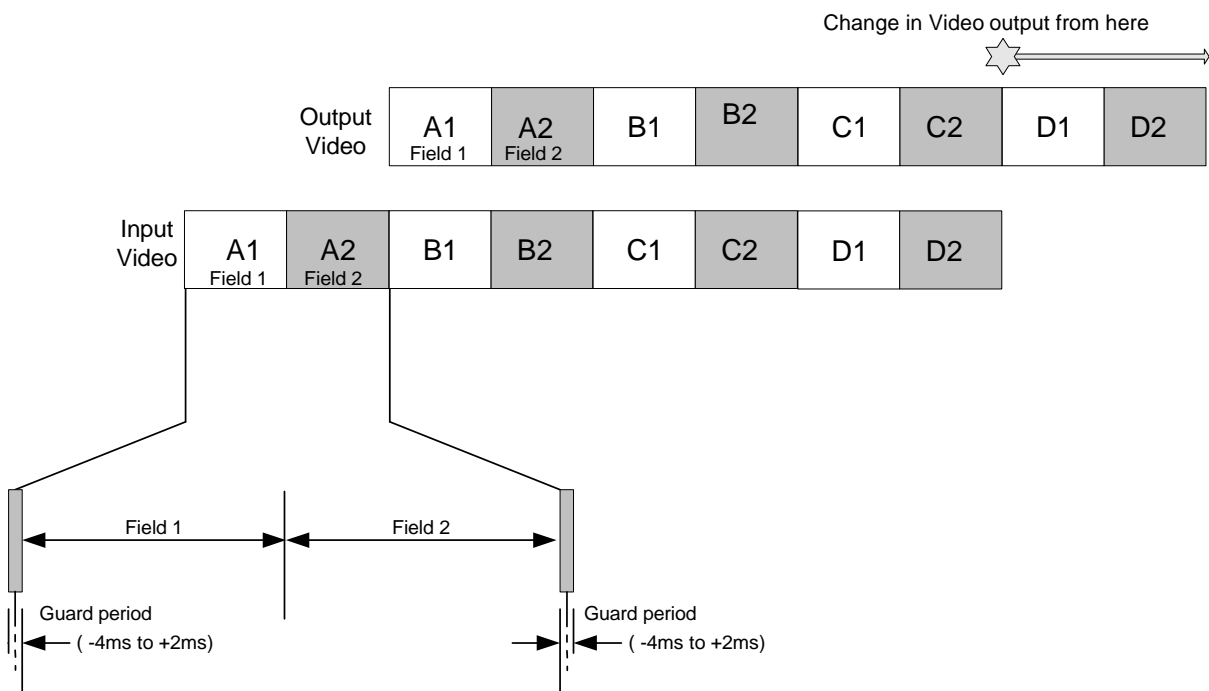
Change in Video output from here

Output Video

| A1 Field 1 | A2 Field 2 | B1 | B2 | C1 | C2 | D1 | D2 |
|---|---|---|---|---|---|---|---|

Input Video

| A1 Field 1 | A2 Field 2 | B1 | B2 | C1 | C2 | D1 | D2 |
|---|---|---|---|---|---|---|---|

Field 1

Field 2

Guard period
( -4ms to +2ms)

Guard period
( -4ms to +2ms)